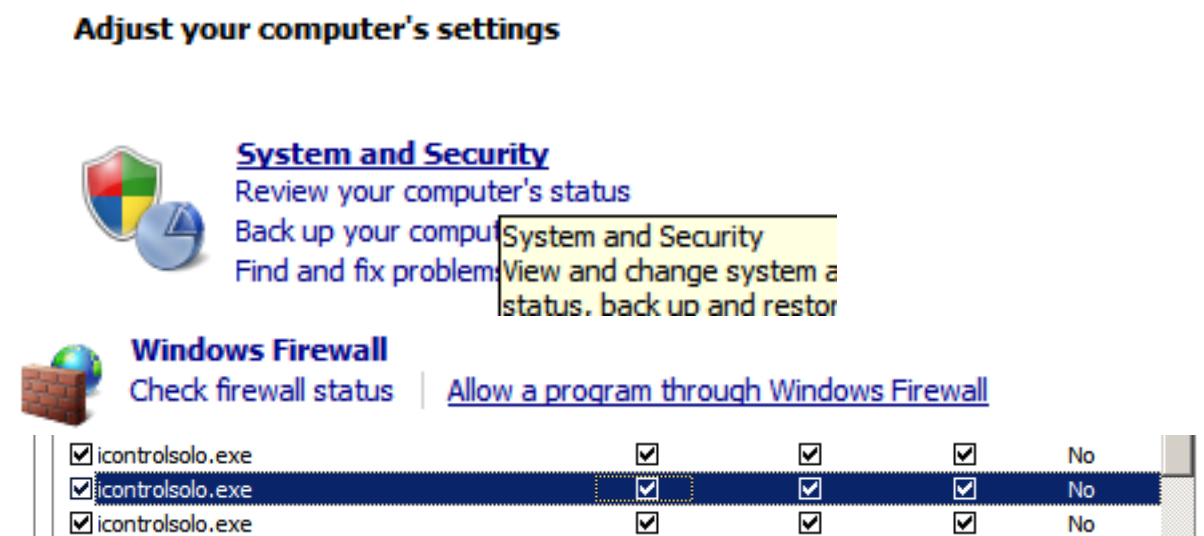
Adjust your computer's settings

System and Security
Review your computer's status
Back up your comput
Find and fix problem

System and Security
View and change system a
status, back up and restor

Windows Firewall
Check firewall status | Allow a program through Windows Firewall

| | | | | |
|---|---|---|---|---|
| ☑ icontrolsolo.exe | ☑ | ☑ | ☑ | No |
| ☑ icontrolsolo.exe | ☑ | ☑ | ☑ | No |
| ☑ icontrolsolo.exe | ☑ | ☑ | ☑ | No |